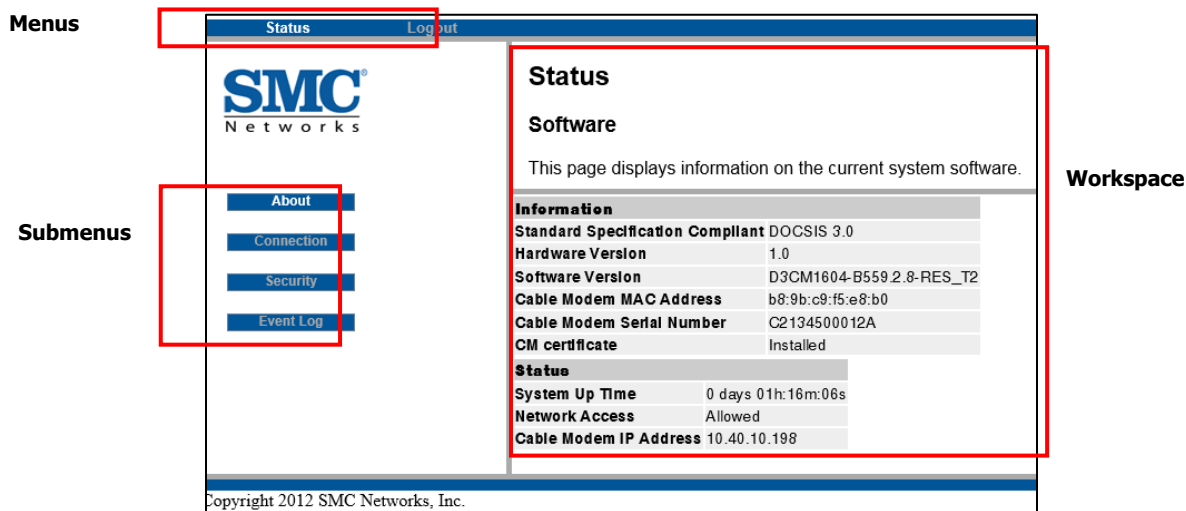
Menus

Status Logout

SMC Networks

Submenus

About
Connection
Security
Event Log

Status

Software

This page displays information on the current system software.

Workspace

| Information | |
|---|---|
| Standard Specification Compliant | DOCSIS 3.0 |
| Hardware Version | 1.0 |
| Software Version | D3CM1604-B559.2.8-RES_T2 |
| Cable Modem MAC Address | b8:9b:c9:f5:e8:b0 |
| Cable Modem Serial Number | C2134500012A |
| CM certificate | Installed |

| Status | |
|---|---|
| System Up Time | 0 days 01h:16m:06s |
| Network Access | Allowed |
| Cable Modem IP Address | 10.40.10.198 |

Copyright 2012 SMC Networks, Inc.